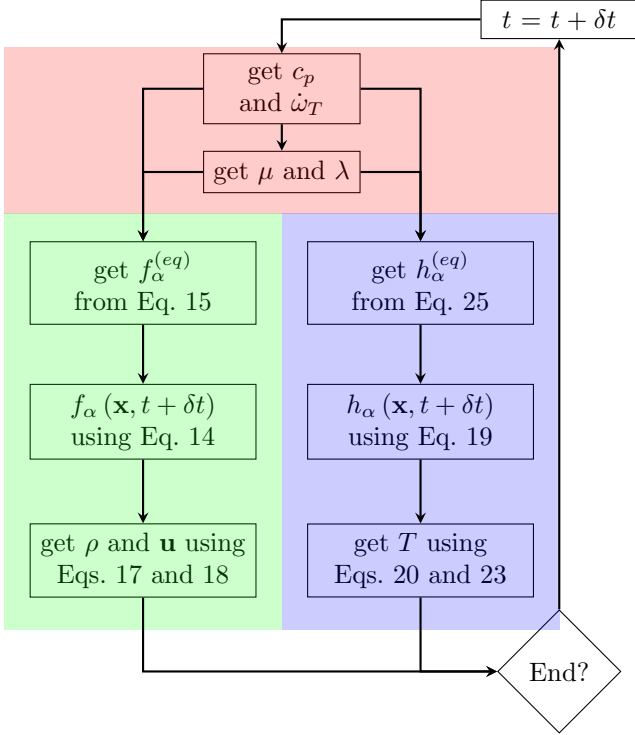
$t = t + \delta t$

get $c_p$ and $\dot{\omega}_T$

get $\mu$ and $\lambda$

get $f_\alpha^{(eq)}$ from Eq. 15

$f_\alpha\left(\mathbf{x}, t+\delta t\right)$ using Eq. 14

get $\rho$ and $\mathbf{u}$ using Eqs. 17 and 18

get $h_\alpha^{(eq)}$ from Eq. 25

$h_\alpha\left(\mathbf{x}, t+\delta t\right)$ using Eq. 19

get $T$ using Eqs. 20 and 23

End?